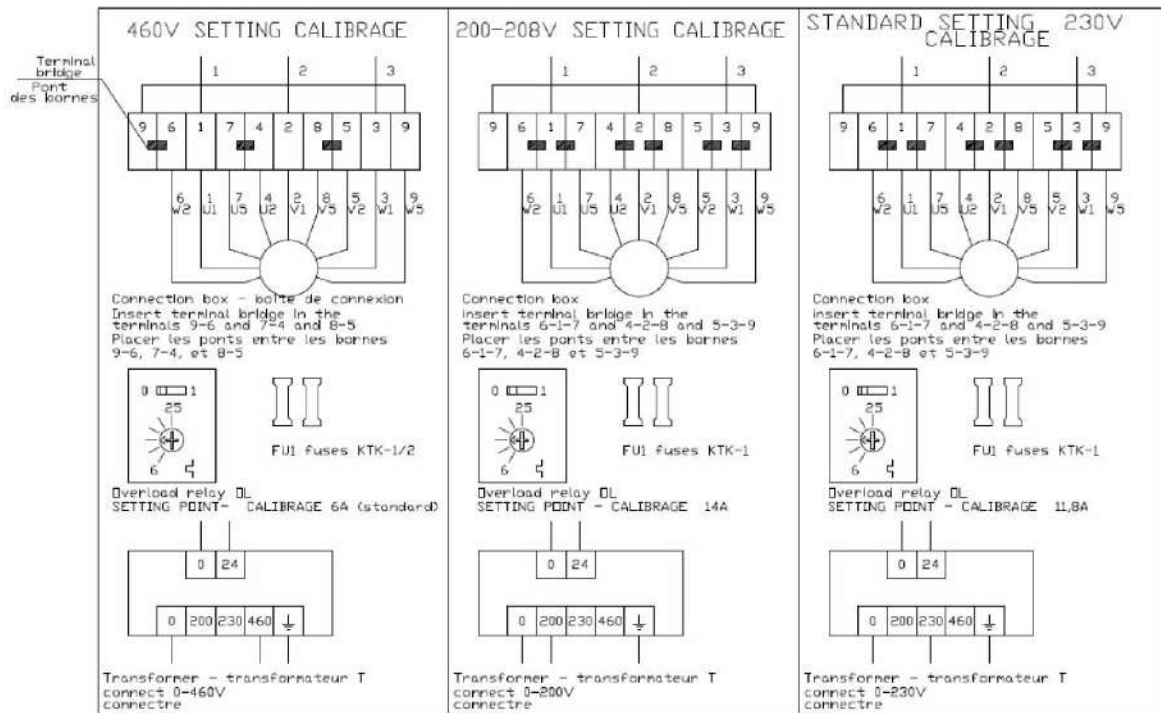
460V SETTING CALIBRAGE

Terminal bridge
Pont des bornes

1 2 3

9 6 1 7 4 2 8 5 3 9

6 W2 1 U1 7 U5 4 U2 2 V1 8 V5 5 V2 3 W1 9 W5

Connection box - boîte de connexion
Insert terminal bridge in the terminals 9-6 and 7-4 and 8-5
Placer les ponts entre les bornes 9-6, 7-4, et 8-5

0 1
25
6

FU1 fuses KTK-1/2

Overload relay OL
SETTING POINT- CALIBRAGE 6A (standard)

0 24

0 200 230 460

Transformer - transformateur T
connect 0-460V
connectre

200-208V SETTING CALIBRAGE

1 2 3

9 6 1 7 4 2 8 5 3 9

6 W2 1 U1 7 U5 4 U2 2 V1 8 V5 5 V2 3 W1 9 W5

Connection box
insert terminal bridge in the terminals 6-1-7 and 4-2-8 and 5-3-9
Placer les ponts entre les bornes 6-1-7, 4-2-8 et 5-3-9

0 1
25
6

FU1 fuses KTK-1

Overload relay OL
SETTING POINT - CALIBRAGE 14A

0 24

0 200 230 460

Transformer - transformateur T
connect 0-200V
connectre

STANDARD SETTING 230V CALIBRAGE

1 2 3

9 6 1 7 4 2 8 5 3 9

6 W2 1 U1 7 U5 4 U2 2 V1 8 V5 5 V2 3 W1 9 W5

Connection box
insert terminal bridge in the terminals 6-1-7 and 4-2-8 and 5-3-9
Placer les ponts entre les bornes 6-1-7, 4-2-8 et 5-3-9

0 1
25
6

FU1 fuses KTK-1

Overload relay OL
SETTING POINT - CALIBRAGE 11,8A

0 24

0 200 230 460

Transformer - transformateur T
connect 0-230V
connectre